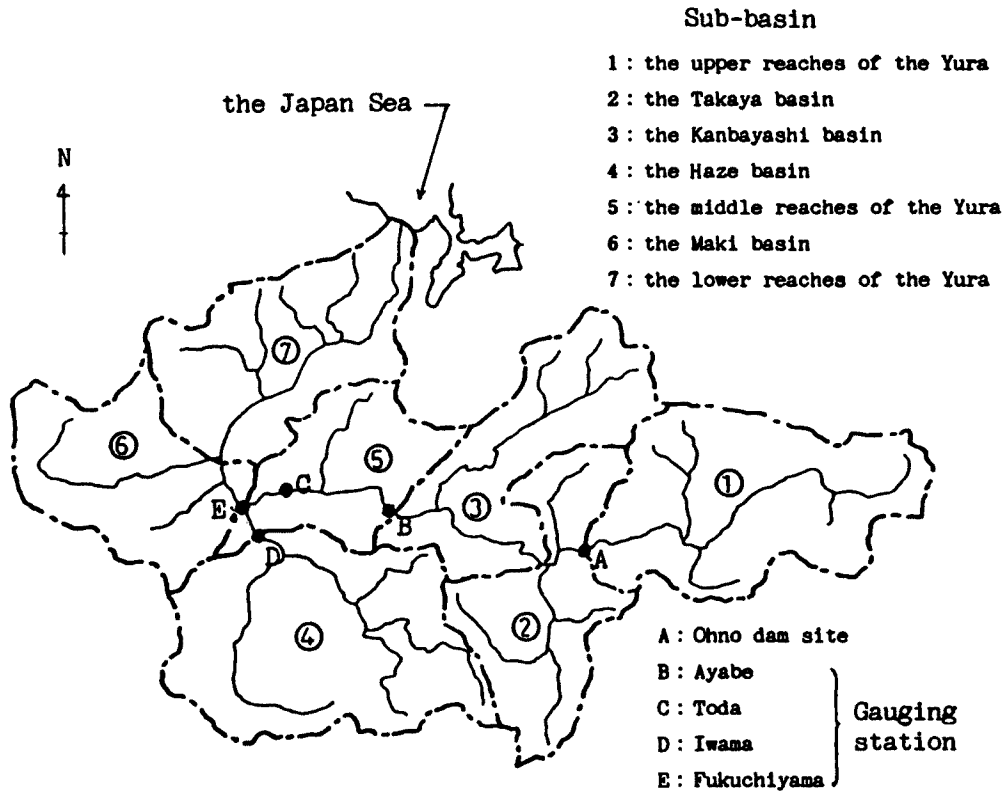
Sub-basin

1 : the upper reaches of the Yura
2 : the Takaya basin
3 : the Kanbayashi basin
4 : the Haze basin
5 : the middle reaches of the Yura
6 : the Maki basin
7 : the lower reaches of the Yura

the Japan Sea

N

⑦
⑥
⑤
①
③
②
④

C
E
B
A
D

A : Ohno dam site
B : Ayabe
C : Toda
D : Iwama
E : Fukuchiyama

Gauging station